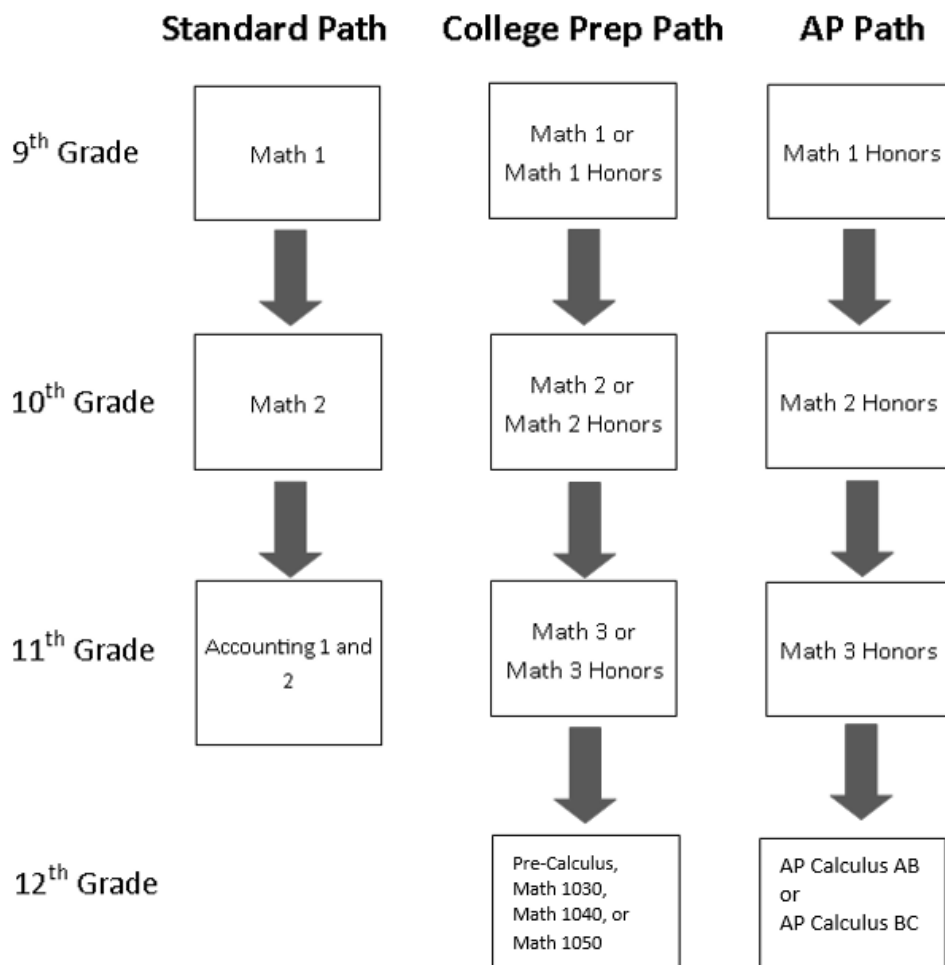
Standard Path College Prep Path AP Path

$9^{th}$ Grade

Math 1

Math 1 or Math 1 Honors

Math 1 Honors

$10^{th}$ Grade

Math 2

Math 2 or Math 2 Honors

Math 2 Honors

$11^{th}$ Grade

Accounting 1 and 2

Math 3 or Math 3 Honors

Math 3 Honors

$12^{th}$ Grade

Pre-Calculus, Math 1030, Math 1040, or Math 1050

AP Calculus AB or AP Calculus BC